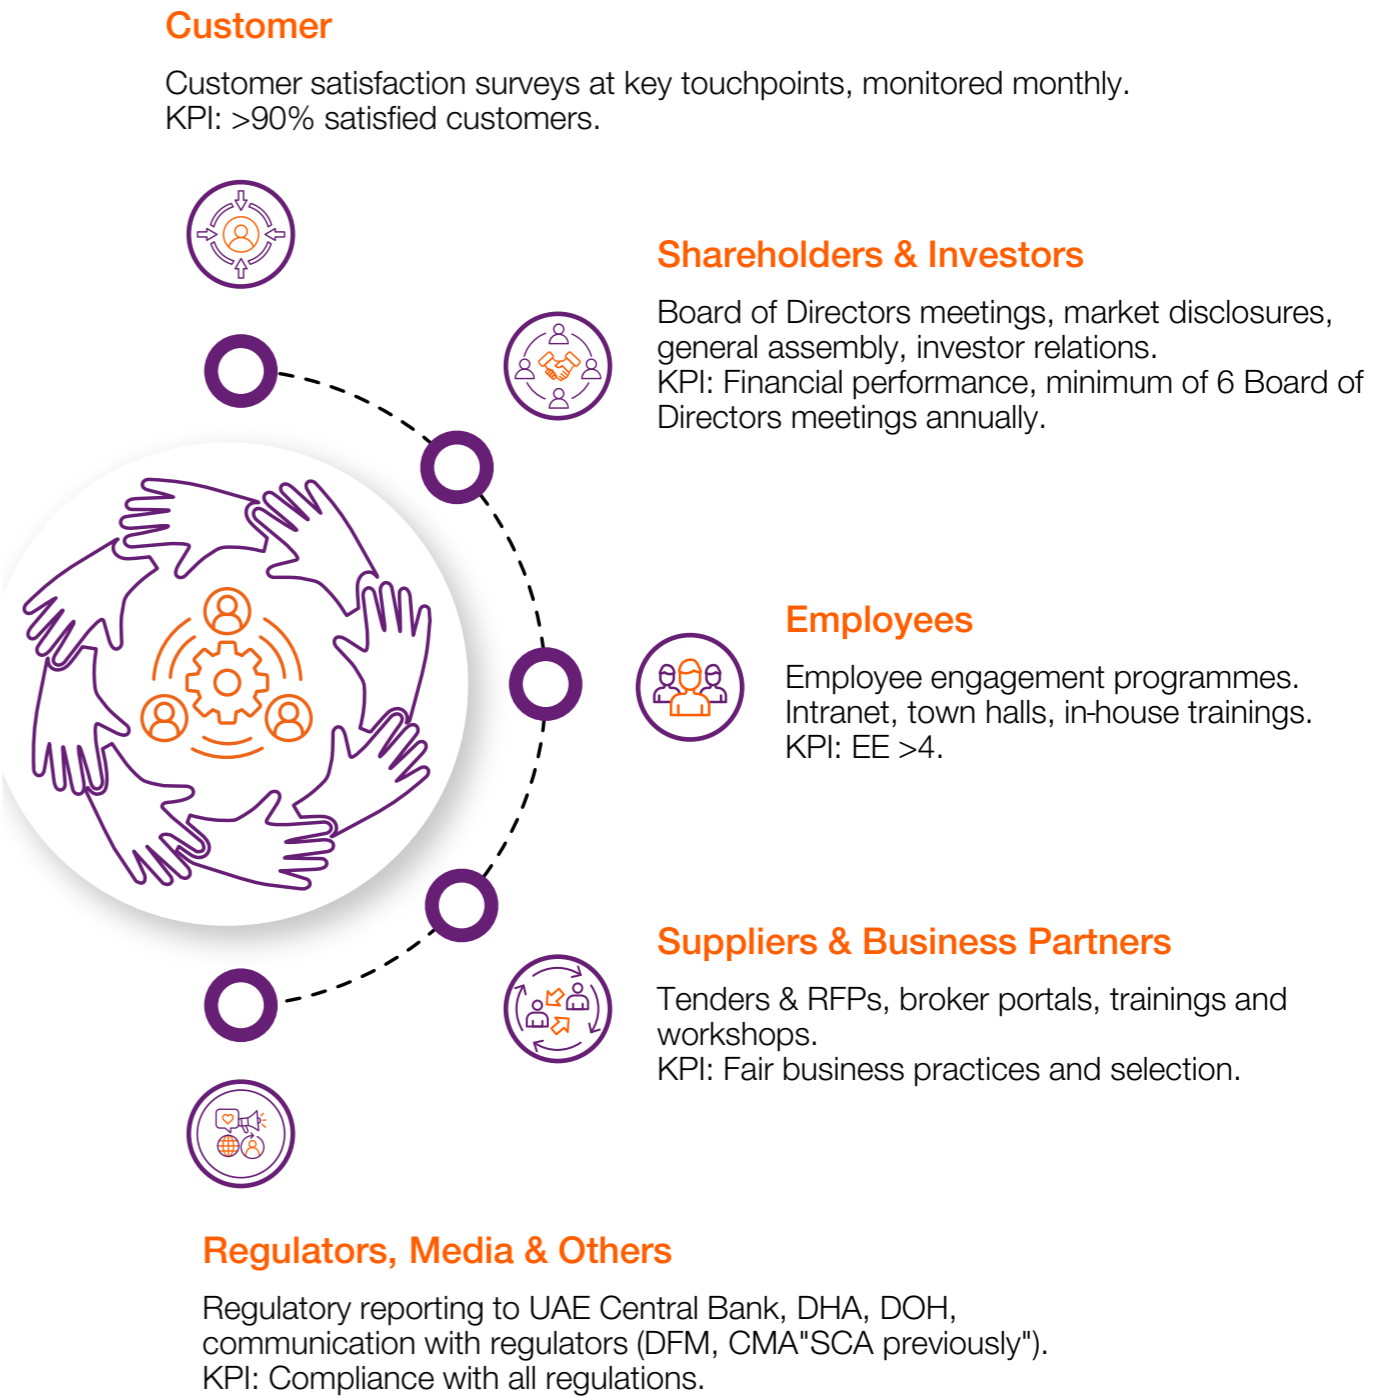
Customer

Customer satisfaction surveys at key touchpoints, monitored monthly.
KPI: >90% satisfied customers.

Shareholders & Investors

Board of Directors meetings, market disclosures, general assembly, investor relations.
KPI: Financial performance, minimum of 6 Board of Directors meetings annually.

Employees

Employee engagement programmes.
Intranet, town halls, in-house trainings.
KPI: EE >4.

Suppliers & Business Partners

Tenders & RFPs, broker portals, trainings and workshops.
KPI: Fair business practices and selection.

Regulators, Media & Others

Regulatory reporting to UAE Central Bank, DHA, DOH, communication with regulators (DFM, CMA"SCA previously").
KPI: Compliance with all regulations.